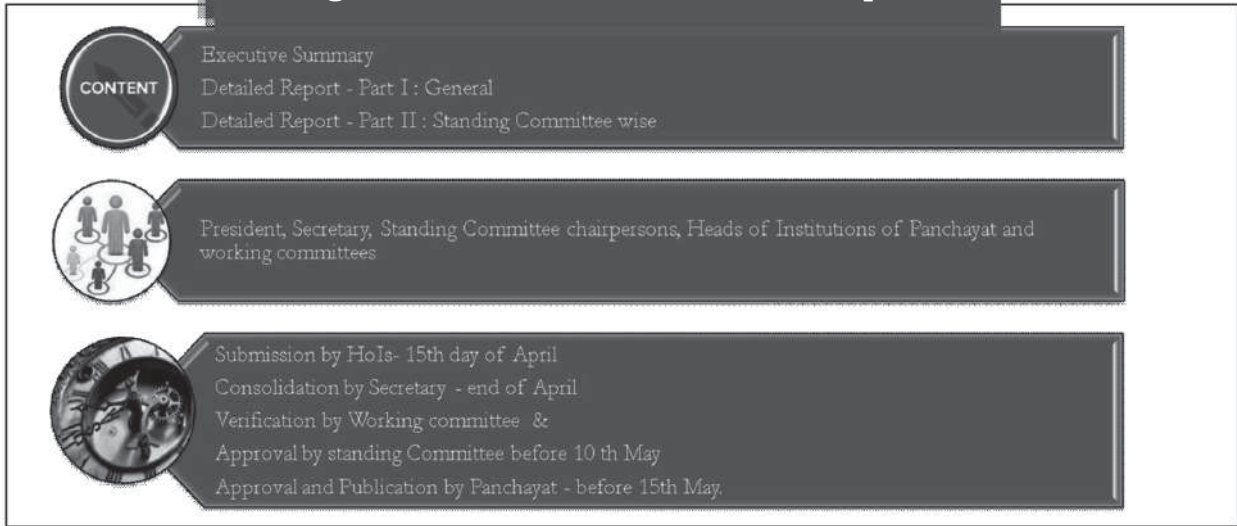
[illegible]

CONTENT

Executive Summary
Detailed Report - Part I : General
Detailed Report - Part II : Standing Committee wise

President, Secretary, Standing Committee chairpersons, Heads of Institutions of Panchayat and working committees

Submission by HoIs- 15th day of April
Consolidation by Secretary - end of April
Verification by Working committee &
Approval by standing Committee before 10 th May
Approval and Publication by Panchayat - before 15th May.